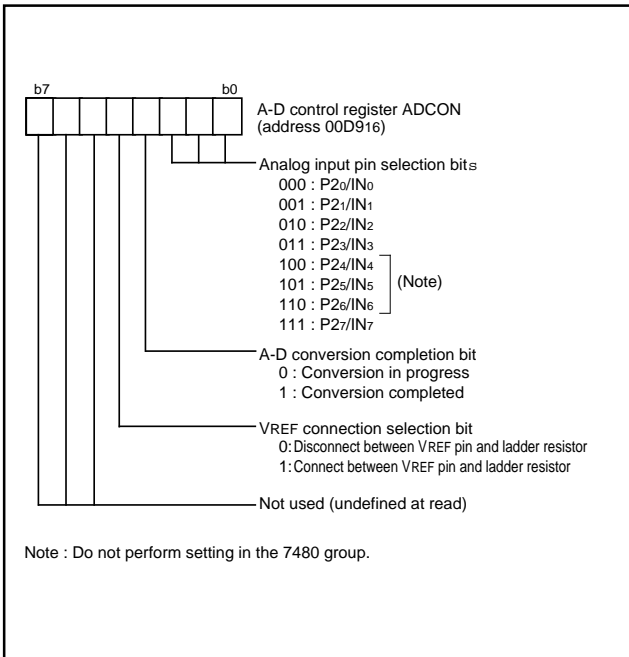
b7

b0

A-D control register ADCON (address $00D9_{16}$)

Analog input pin selection bits

000 : $P2_0/IN_0$
001 : $P2_1/IN_1$
010 : $P2_2/IN_2$
011 : $P2_3/IN_3$
100 : $P2_4/IN_4$
101 : $P2_5/IN_5$
110 : $P2_6/IN_6$
111 : $P2_7/IN_7$

(Note)

A-D conversion completion bit
0 : Conversion in progress
1 : Conversion completed

VREF connection selection bit
0: Disconnect between VREF pin and ladder resistor
1: Connect between VREF pin and ladder resistor

Not used (undefined at read)

Note : Do not perform setting in the 7480 group.